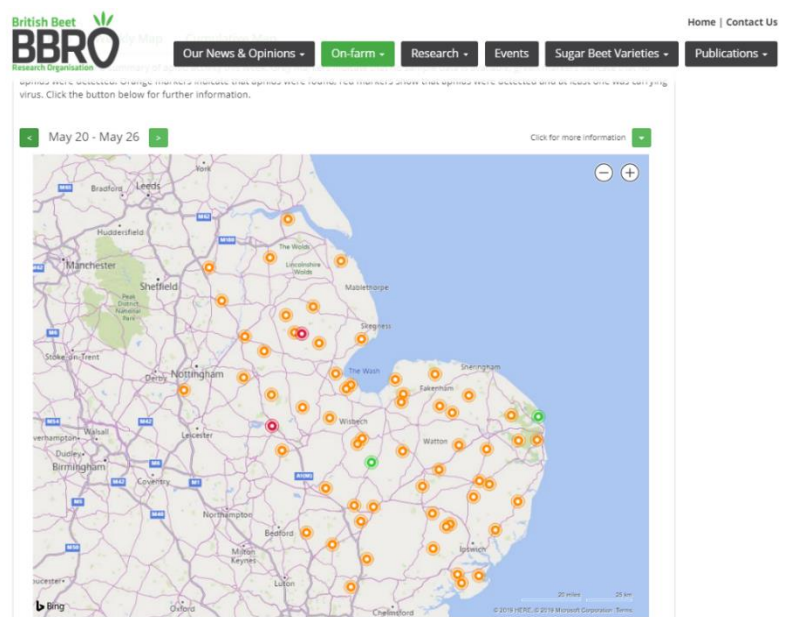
British Beet
BBRO
Research Organisation

Home | Contact Us

Our News & Opinions ▾ On-farm ▾ Research ▾ Events Sugar Beet Varieties ▾ Publications ▾

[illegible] aphids were detected. Orange markers indicate that aphids were found, red markers show that aphids were detected and at least one was carrying virus. Click the button below for further information.

< May 20 - May 26 >

Click for more information

York
Bradford Leeds
Huddersfield
The Wolds
Lincolnshire Wolds
Manchester
Sheffield
Mablethorpe
Peak District National Park
Skegness
Stoke-on-Trent
Derby
Nottingham
The Wash
Sheringham
Fakenham
Walsall
Leicester
Wisbech
Watton
Birmingham
Coventry
Northampton
Bedford
Ipswich
Milton Keynes
Luton
Oxford
Chelmsford
Bing
20 miles 25 km
© 2019 HERE, © 2019 Microsoft Corporation Terms